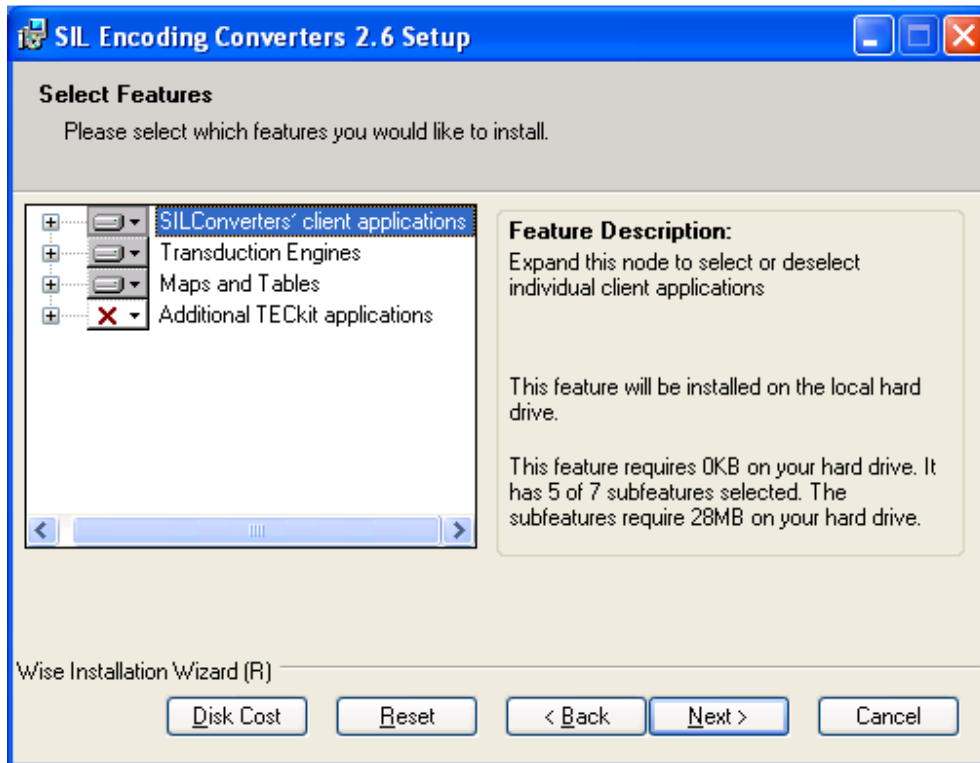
SIL Encoding Converters 2.6 Setup

Select Features

Please select which features you would like to install.

SILConverters' client applications
Transduction Engines
Maps and Tables
Additional TECkit applications

Feature Description:
Expand this node to select or deselect individual client applications

This feature will be installed on the local hard drive.

This feature requires 0KB on your hard drive. It has 5 of 7 subfeatures selected. The subfeatures require 28MB on your hard drive.

Wise Installation Wizard (R)

Disk Cost
Reset
< Back
Next >
Cancel